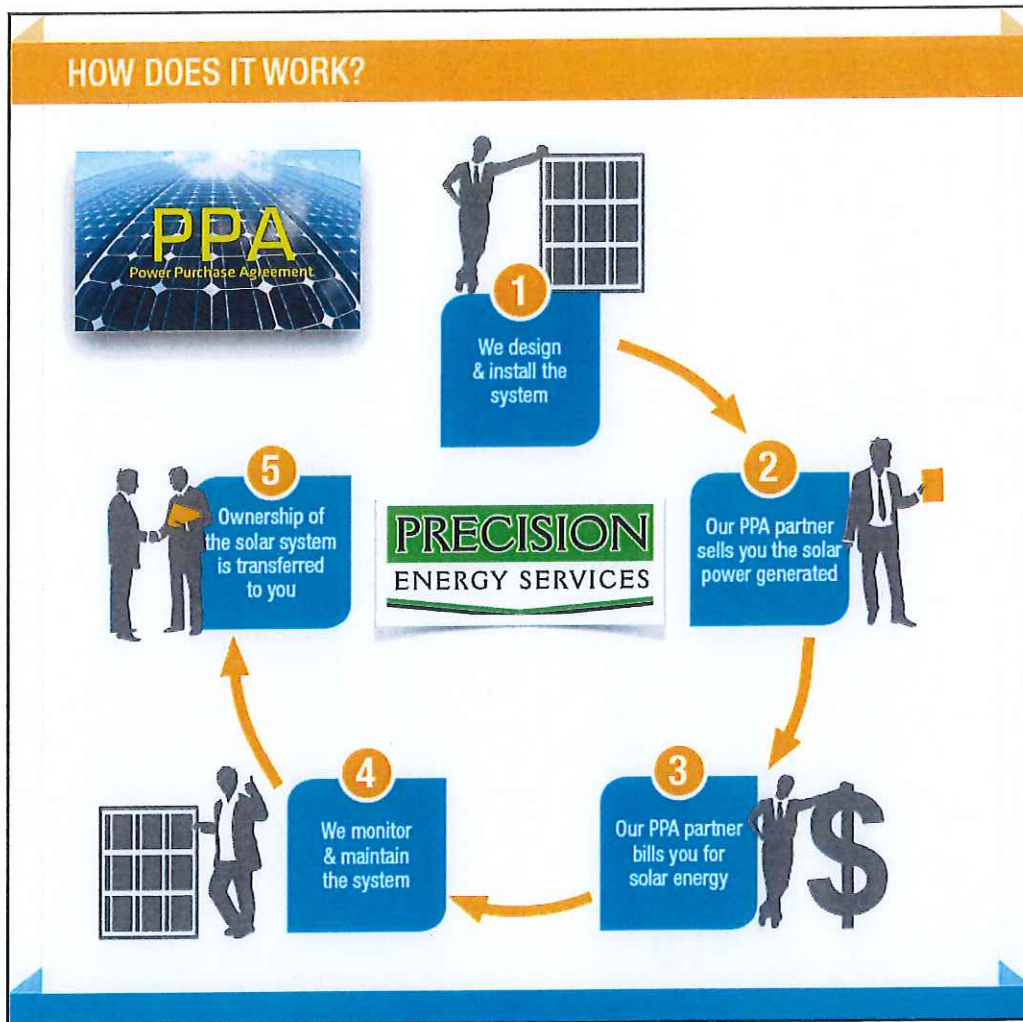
HOW DOES IT WORK?

PPA
Power Purchase Agreement

1
We design & install the system

2
Our PPA partner sells you the solar power generated

3
Our PPA partner bills you for solar energy

$

4
We monitor & maintain the system

5
Ownership of the solar system is transferred to you

PRECISION
ENERGY SERVICES